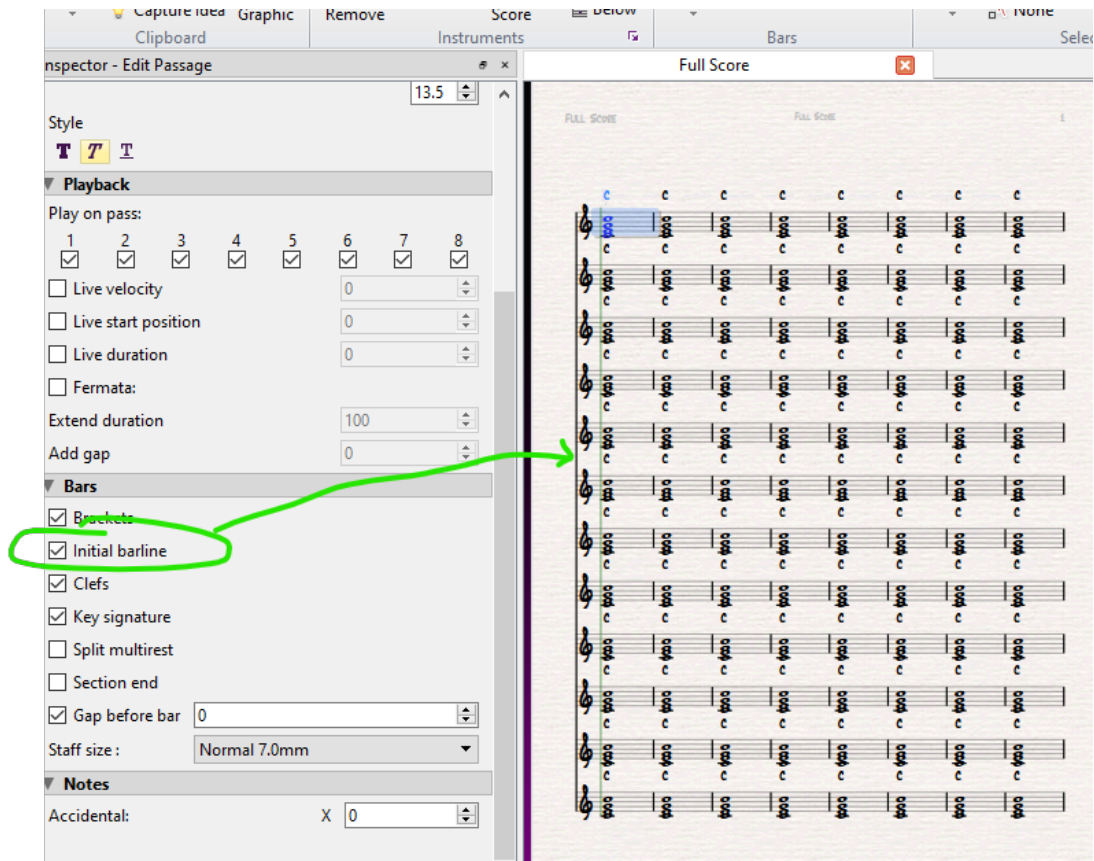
Capture Idea Graphic Remove Score Below None
Clipboard Instruments Bars Selec

nspector - Edit Passage

13.5

Style
T T T

Playback
Play on pass:
1 2 3 4 5 6 7 8
Live velocity 0
Live start position 0
Live duration 0
Fermata:
Extend duration 100
Add gap 0

Bars
Brackets
Initial barline
Clefs
Key signature
Split multirest
Section end
Gap before bar 0
Staff size : Normal 7.0mm

Notes
Accidental: X 0

Full Score

Full Score Full Score 1

c c c c c c c c
c c c c c c c c
c c c c c c c c
c c c c c c c c
c c c c c c c c
c c c c c c c c
c c c c c c c c
c c c c c c c c
c c c c c c c c
c c c c c c c c
c c c c c c c c
c c c c c c c c